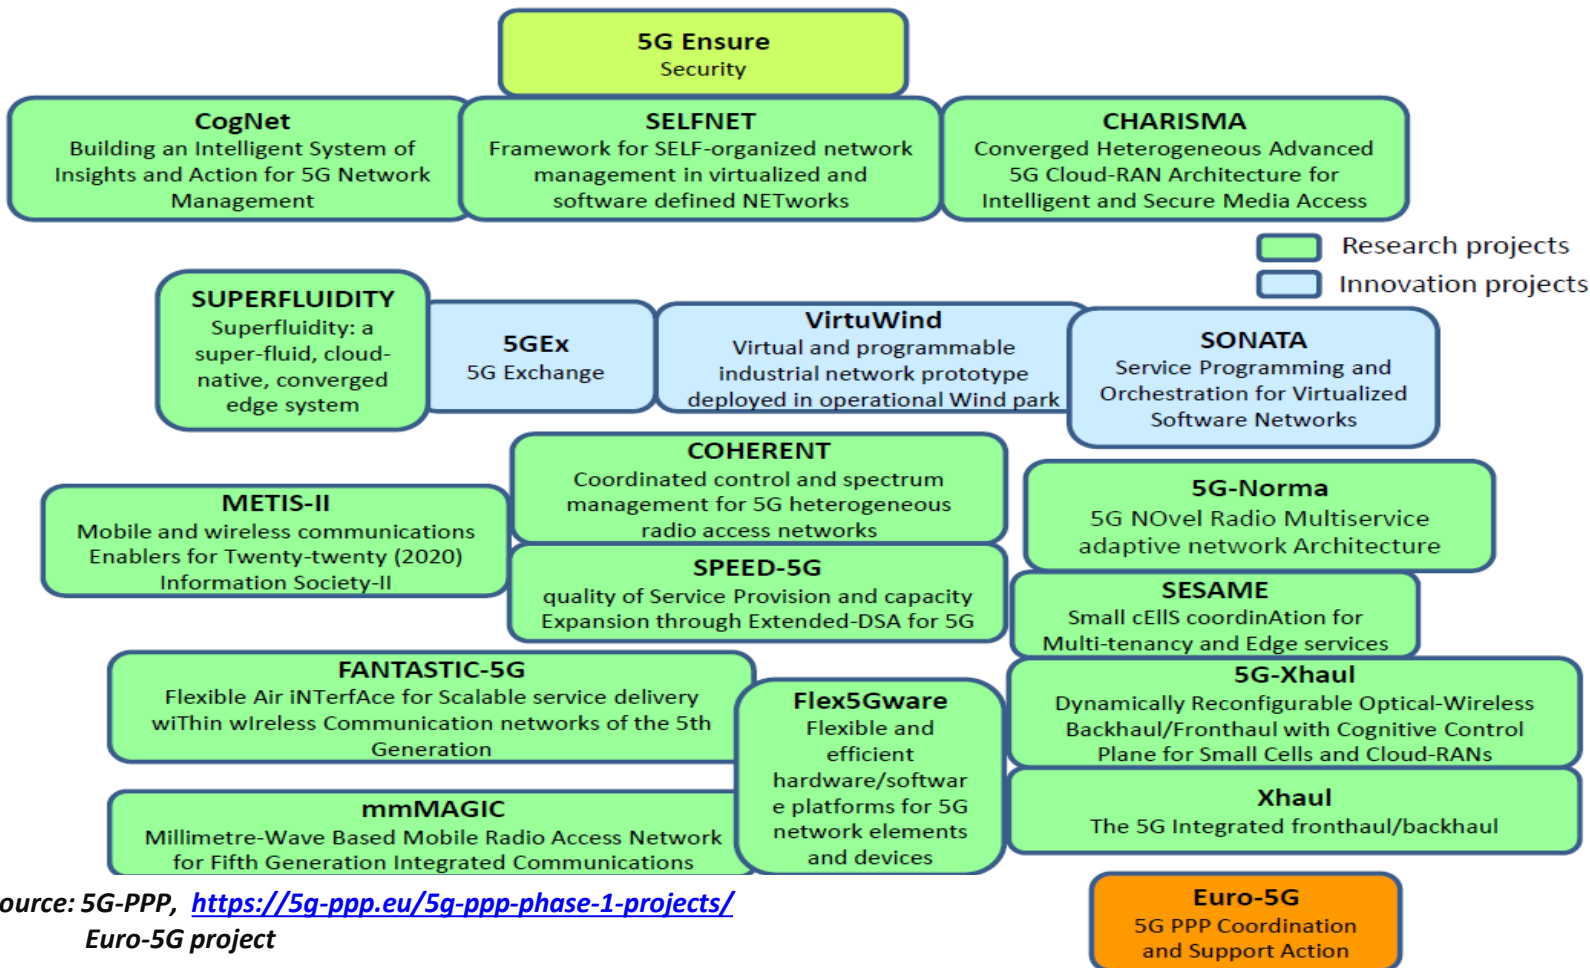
5G Ensure
Security

CogNet
Building an Intelligent System of Insights and Action for 5G Network Management

SELFNET
Framework for SELF-organized network management in virtualized and software defined NETworks

CHARISMA
Converged Heterogeneous Advanced 5G Cloud-RAN Architecture for Intelligent and Secure Media Access

Research projects
Innovation projects

SUPERFLUIDITY
Superfluidity: a super-fluid, cloud-native, converged edge system

5GEx
5G Exchange

VirtuWind
Virtual and programmable industrial network prototype deployed in operational Wind park

SONATA
Service Programming and Orchestration for Virtualized Software Networks

COHERENT
Coordinated control and spectrum management for 5G heterogeneous radio access networks

METIS-II
Mobile and wireless communications Enablers for Twenty-twenty (2020) Information Society-II

5G-Norma
5G NOvel Radio Multiservice adaptive network Architecture

SPEED-5G
quality of Service Provision and capacity Expansion through Extended-DSA for 5G

SESAME
Small cElls coordinAtion for Multi-tenancy and Edge services

FANTASTIC-5G
Flexible Air iNTerfAce for Scalable service delivery wiThin wIreless Communication networks of the 5th Generation

Flex5Gware
Flexible and efficient hardware/software platforms for 5G network elements and devices

5G-Xhaul
Dynamically Reconfigurable Optical-Wireless Backhaul/Fronthaul with Cognitive Control Plane for Small Cells and Cloud-RANs

mmMAGIC
Millimetre-Wave Based Mobile Radio Access Network for Fifth Generation Integrated Communications

Xhaul
The 5G Integrated fronthaul/backhaul

ource: 5G-PPP, https://5g-ppp.eu/5g-ppp-phase-1-projects/
Euro-5G project

Euro-5G
5G PPP Coordination and Support Action